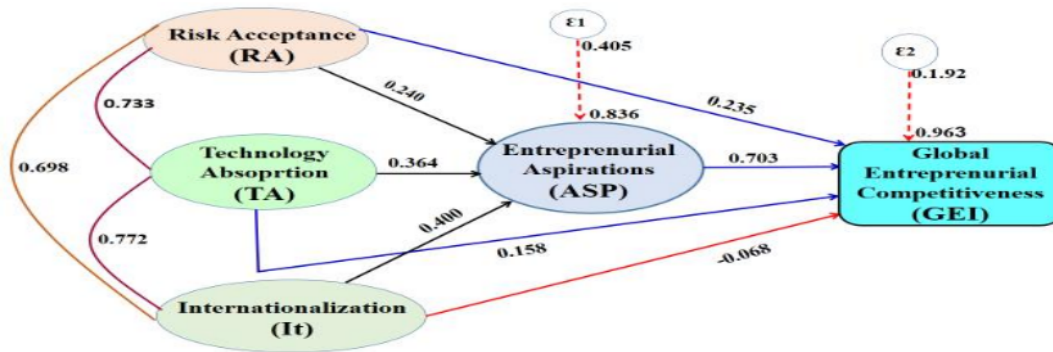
Risk Acceptance (RA)

ε1

0.405

ε2

0.1.92

0.240

0.235

0.836

0.733

0.963

0.698

Technology Absoprtion (TA)

0.364

Entreprenurial Aspirations (ASP)

0.703

Global Entreprenurial Competitiveness (GEI)

0.400

0.772

0.158

-0.068

Internationalization (It)